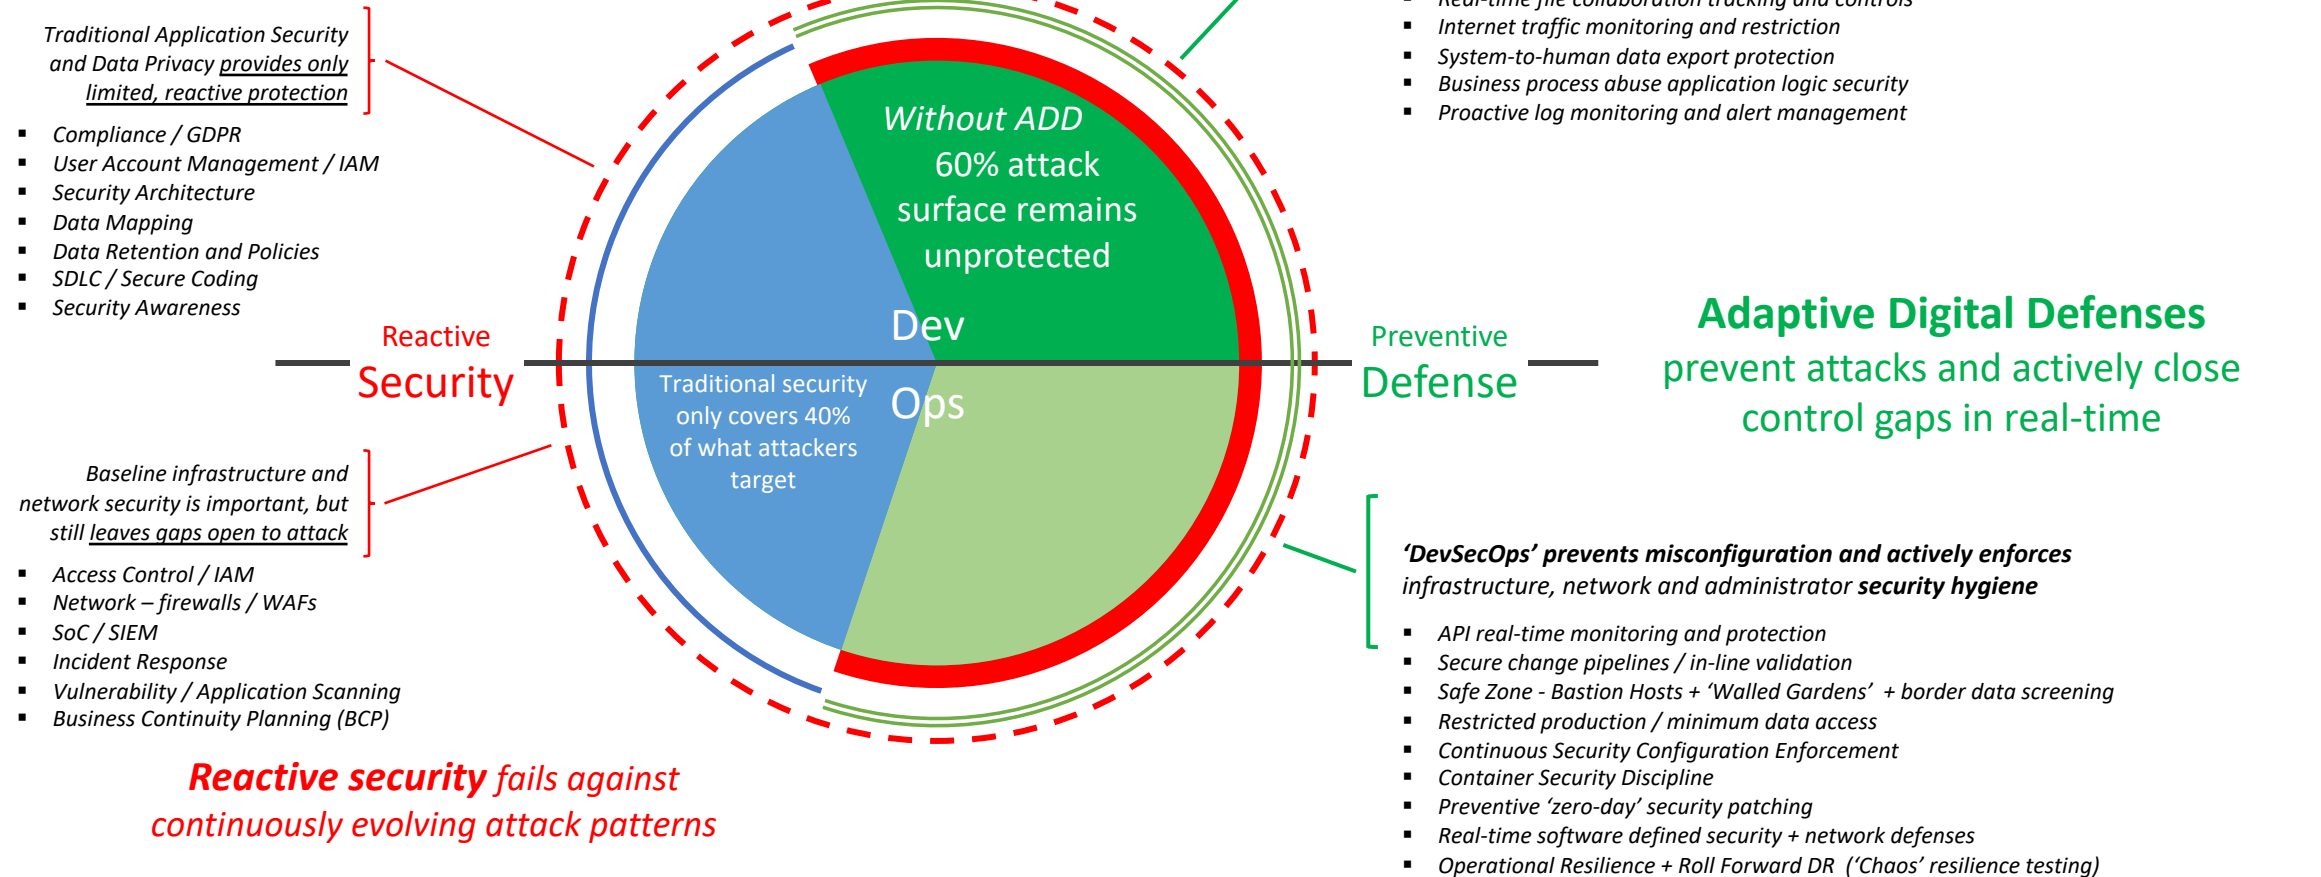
Traditional Application Security and Data Privacy provides only limited, reactive protection

- Compliance / GDPR
- User Account Management / IAM
- Security Architecture
- Data Mapping
- Data Retention and Policies
- SDLC / Secure Coding
- Security Awareness

Reactive
Security

Baseline infrastructure and network security is important, but still leaves gaps open to attack

- Access Control / IAM
- Network – firewalls / WAFs
- SoC / SIEM
- Incident Response
- Vulnerability / Application Scanning
- Business Continuity Planning (BCP)

Reactive security fails against continuously evolving attack patterns

Without ADD
60% attack surface remains unprotected

Dev

Ops

Traditional security only covers 40% of what attackers target

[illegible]
- Internet traffic monitoring and restriction
- System-to-human data export protection
- Business process abuse application logic security
- Proactive log monitoring and alert management

Preventive
Defense

Adaptive Digital Defenses
prevent attacks and actively close control gaps in real-time

'DevSecOps' prevents misconfiguration and actively enforces infrastructure, network and administrator security hygiene

- API real-time monitoring and protection
- Secure change pipelines / in-line validation
- Safe Zone - Bastion Hosts + 'Walled Gardens' + border data screening
- Restricted production / minimum data access
- Continuous Security Configuration Enforcement
- Container Security Discipline
- Preventive 'zero-day' security patching
- Real-time software defined security + network defenses
- Operational Resilience + Roll Forward DR ('Chaos' resilience testing)